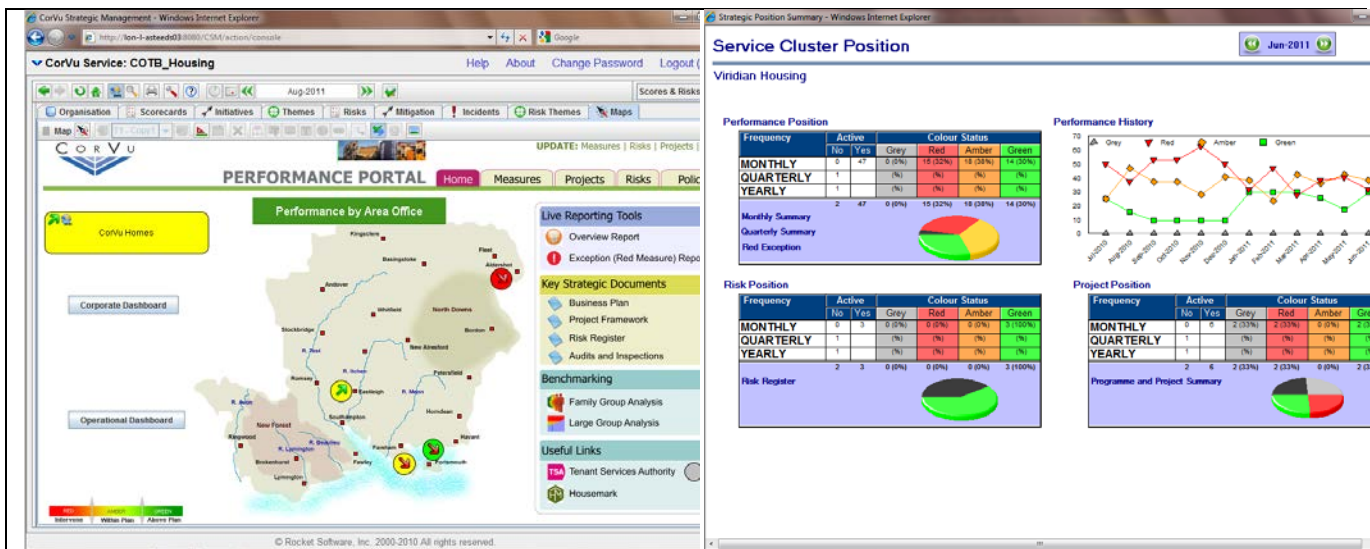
CorVu Strategic Management - Windows Internet Explorer

http://lon-l-asteeds03:8080/CSM/action/console

Google

CorVu Service: COTB_Housing

Help About Change Password Logout (

Aug-2011

Scores & Risks

Organisation Scorecards Initiatives Themes Risks Mitigation Incidents Risk Themes Maps

Map

CorVu

UPDATE: Measures | Risks | Projects |

PERFORMANCE PORTAL

Home Measures Projects Risks Polic

Performance by Area Office

CorVu Homes

Corporate Dashboard

Operational Dashboard

Kingsclere Fleet Basingstoke Aldershot Andover Whitchurch Overton North Downs Bordon Stockbridge New Alresford R. Test R. Itchen Petersfield Romsey Eastleigh R. Meon R. Avon Southampton Hurstbourne Havant Ringwood New Forest R. Lymington Fareham Portsmouth Brockenhurst Fawley Lymington

RED Intervene AMBER Within Plan GREEN Above Plan

Live Reporting Tools

Overview Report

Exception (Red Measure) Repo

Key Strategic Documents

Business Plan

Project Framework

Risk Register

Audits and Inspections

Benchmarking

Family Group Analysis

Large Group Analysis

Useful Links

TSA Tenant Services Authority

Housemark

© Rocket Software, Inc. 2000-2010 All rights reserved.

Strategic Position Summary - Windows Internet Explorer

Service Cluster Position

Jun-2011

Viridian Housing

Performance Position

| Frequency | Active No | Active Yes | Grey | Red | Amber | Green |
|---|---|---|---|---|---|---|
| MONTHLY | 0 | 47 | 0 (0%) | 15 (32%) | 18 (38%) | 14 (30%) |
| QUARTERLY | 1 | | (%) | (%) | (%) | (%) |
| YEARLY | 1 | | (%) | (%) | (%) | (%) |
| | 2 | 47 | 0 (0%) | 15 (32%) | 18 (38%) | 14 (30%) |

Monthly Summary
Quarterly Summary
Red Exception

Performance History

Grey Red Amber Green

70 60 50 40 30 20 10 0

Jul-2010 Aug-2010 Sep-2010 Oct-2010 Nov-2010 Dec-2010 Jan-2011 Feb-2011 Mar-2011 Apr-2011 May-2011 Jun-2011

Risk Position

| Frequency | Active No | Active Yes | Grey | Red | Amber | Green |
|---|---|---|---|---|---|---|
| MONTHLY | 0 | 3 | 0 (0%) | 0 (0%) | 0 (0%) | 3 (100%) |
| QUARTERLY | 1 | | (%) | (%) | (%) | (%) |
| YEARLY | 1 | | (%) | (%) | (%) | (%) |
| | 2 | 3 | 0 (0%) | 0 (0%) | 0 (0%) | 3 (100%) |

Risk Register

Project Position

| Frequency | Active No | Active Yes | Grey | Red | Amber | Gre |
|---|---|---|---|---|---|---|
| MONTHLY | 0 | 6 | 2 (33%) | 2 (33%) | 0 (0%) | 2 ( |
| QUARTERLY | 1 | | (%) | (%) | (%) | |
| YEARLY | 1 | | (%) | (%) | (%) | |
| | 2 | 6 | 2 (33%) | 2 (33%) | 0 (0%) | 2 |

Programme and Project Summary